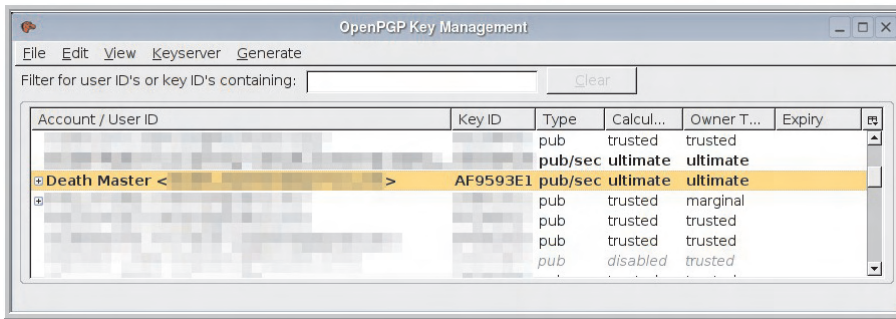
OpenPGP Key Management

File Edit View Keyserver Generate

Filter for user ID's or key ID's containing: Clear

| Account / User ID | Key ID | Type | Calcul... | Owner T... | Expiry |
|---|---|---|---|---|---|
| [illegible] | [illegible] | pub | trusted | trusted | |
| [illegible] | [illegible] | pub/sec | ultimate | ultimate | |
| Death Master < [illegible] > | AF9593E1 | pub/sec | ultimate | ultimate | |
| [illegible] | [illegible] | pub | trusted | marginal | |
| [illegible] | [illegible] | pub | trusted | trusted | |
| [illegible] | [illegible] | pub | trusted | trusted | |
| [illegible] | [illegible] | pub | disabled | trusted | |